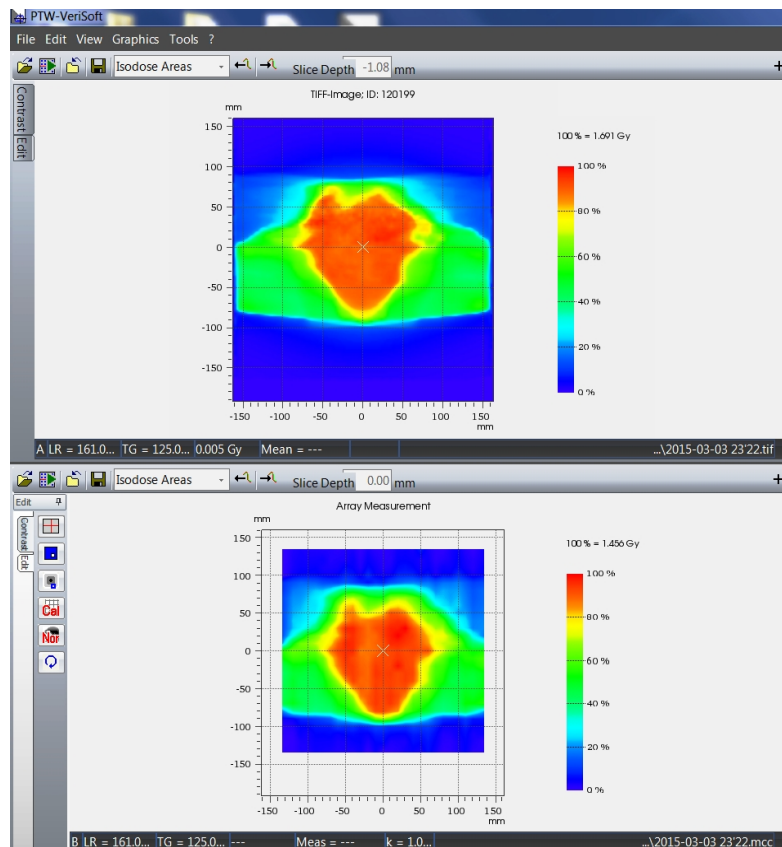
PTW-VeriSoft

File Edit View Graphics Tools ?

Isodose Areas Slice Depth -1.08 mm

Contrast Edit

TIFF-Image; ID: 120199

mm
150
100
50
0
-50
-100
-150

-150 -100 -50 0 50 100 150
mm

100 % = 1.691 Gy

100 %
80 %
60 %
40 %
20 %
0 %

A LR = 161.0... TG = 125.0... 0.005 Gy Mean = --- ...\2015-03-03 23'22.tif

Isodose Areas Slice Depth 0.00 mm

Edit

Contrast Edit

Cal
Nor

Array Measurement

mm
150
100
50
0
-50
-100
-150

-150 -100 -50 0 50 100 150
mm

100 % = 1.456 Gy

100 %
80 %
60 %
40 %
20 %
0 %

B LR = 161.0... TG = 125.0... --- Meas = --- k = 1.0... ...\2015-03-03 23'22.mcc